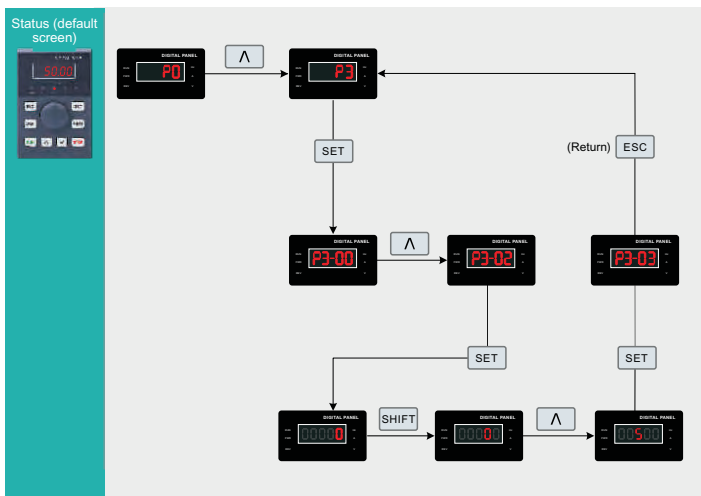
Status (default screen)

50.00

DIGITAL PANEL
P0

Λ

DIGITAL PANEL
P3

SET

(Return) ESC

DIGITAL PANEL
P3-00

Λ

DIGITAL PANEL
P3-02

DIGITAL PANEL
P3-03

SET

SET

DIGITAL PANEL
00000

SHIFT

DIGITAL PANEL
00000

Λ

DIGITAL PANEL
00500